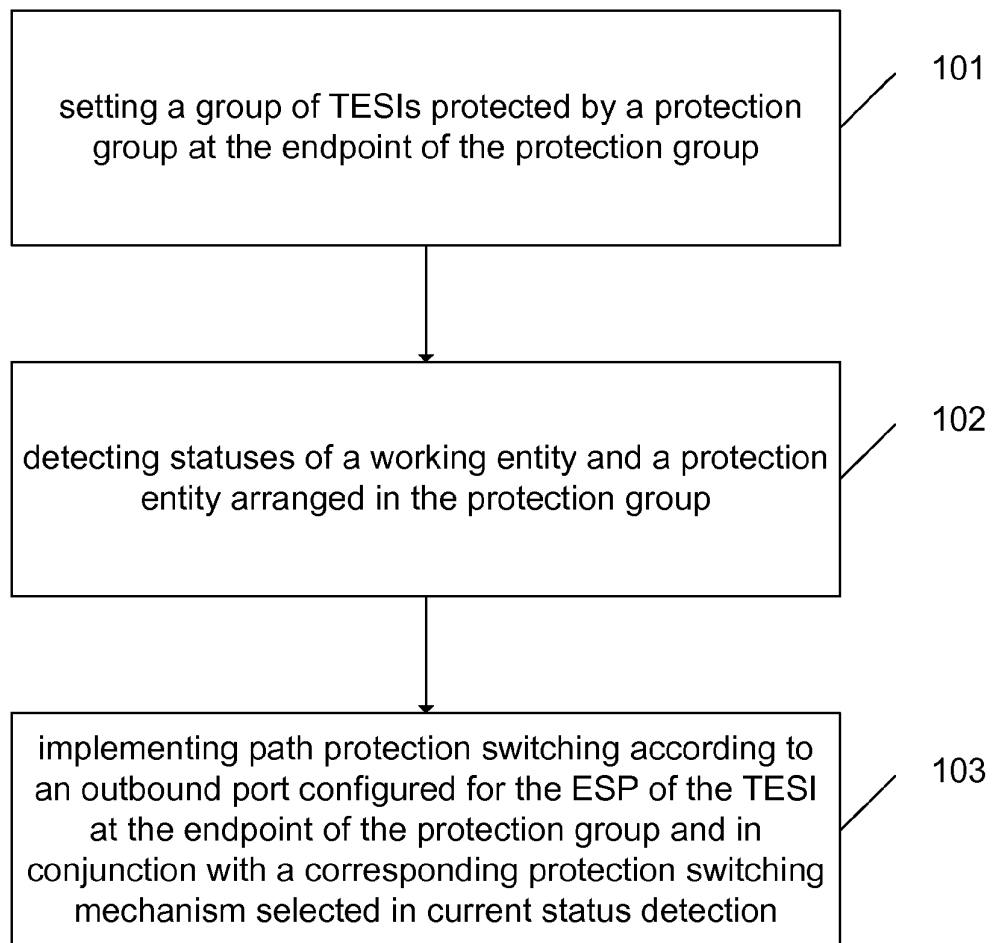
setting a group of TESIs protected by a protection group at the endpoint of the protection group

101

detecting statuses of a working entity and a protection entity arranged in the protection group

102

implementing path protection switching according to an outbound port configured for the ESP of the TESI at the endpoint of the protection group and in conjunction with a corresponding protection switching mechanism selected in current status detection

103